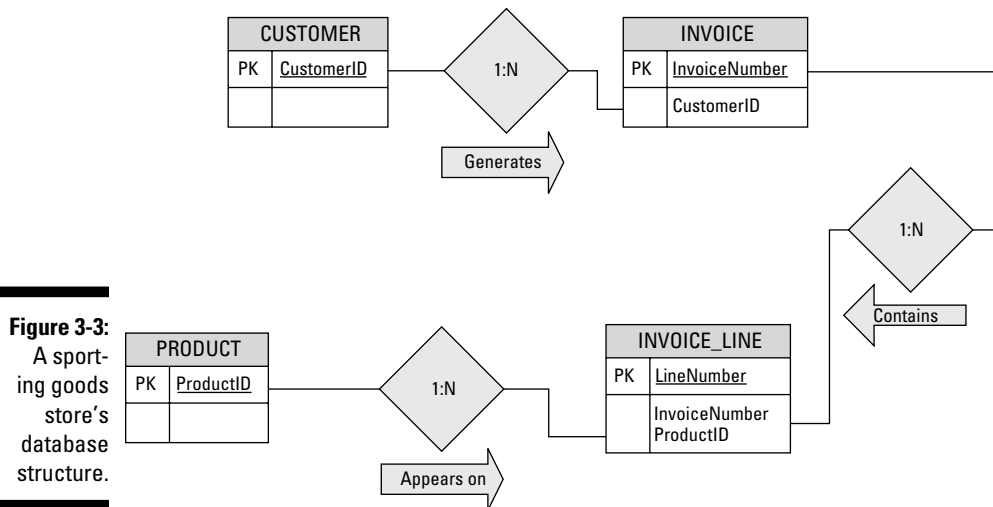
CUSTOMER

| PK | CustomerID |
|---|---|
| | |

1:N

Generates

INVOICE

| PK | InvoiceNumber |
|---|---|
| | CustomerID |

1:N

Contains

Figure 3-3: A sporting goods store's database structure.

PRODUCT

| PK | ProductID |
|---|---|
| | |

1:N

Appears on

INVOICE_LINE

| PK | LineNumber |
|---|---|
| | InvoiceNumber ProductID |